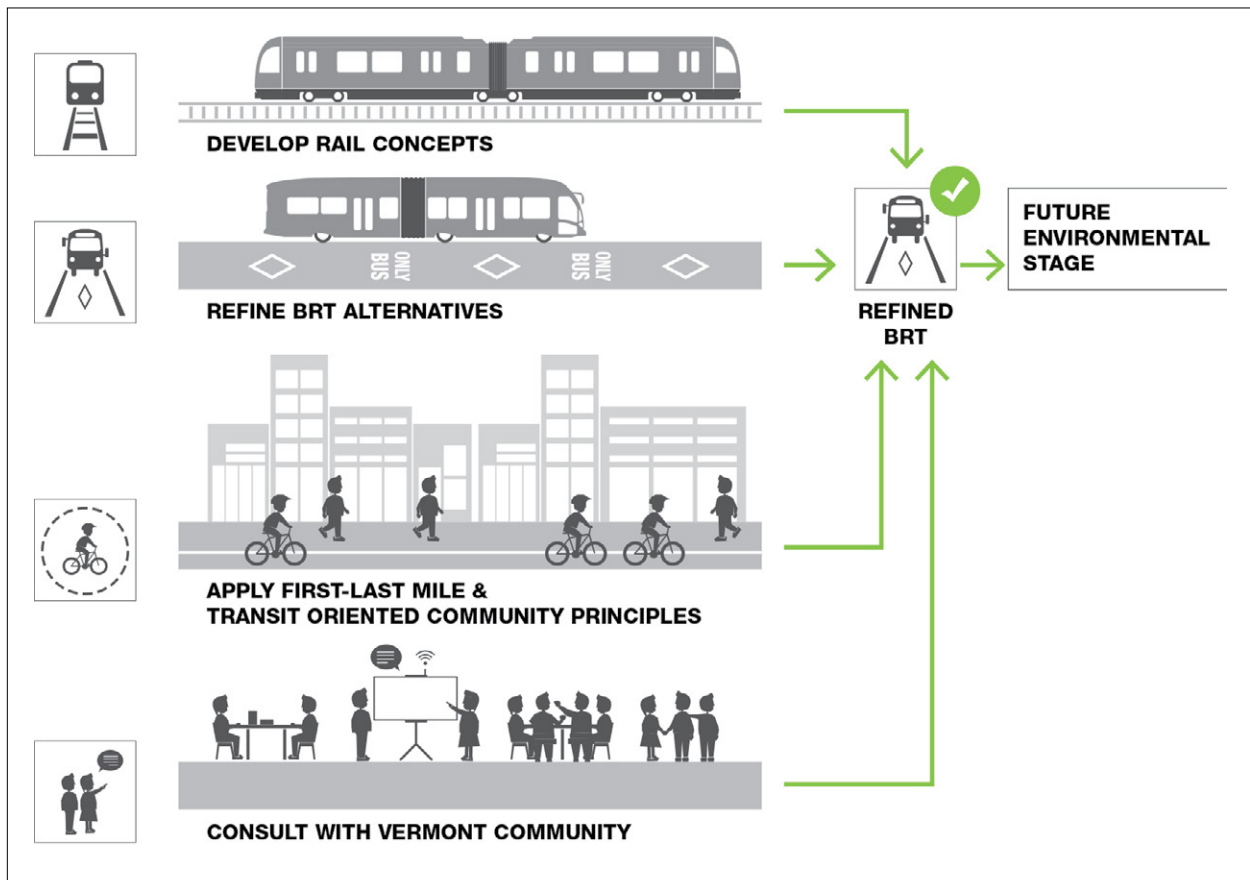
DEVELOP RAIL CONCEPTS

BUS ONLY

BUS ONLY

REFINE BRT ALTERNATIVES

REFINED BRT

FUTURE ENVIRONMENTAL STAGE

APPLY FIRST-LAST MILE & TRANSIT ORIENTED COMMUNITY PRINCIPLES

CONSULT WITH VERMONT COMMUNITY